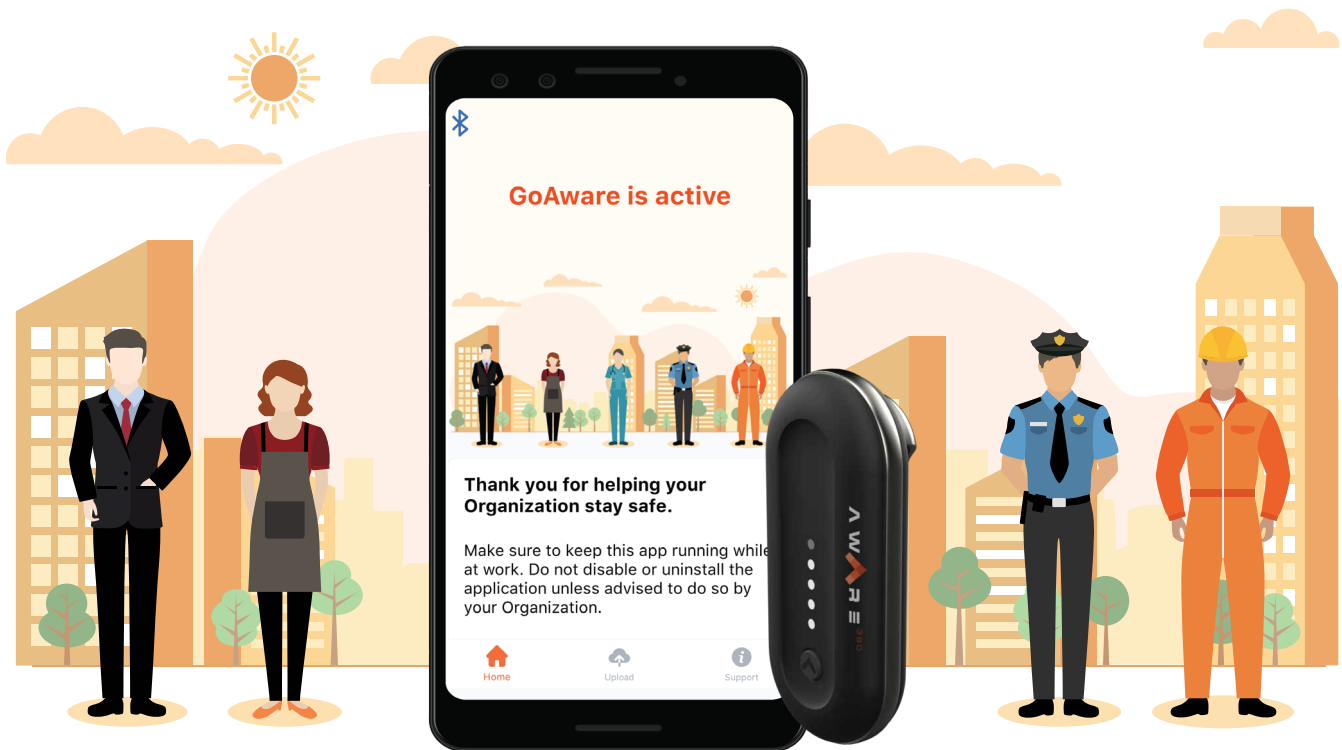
GoAware is active

Thank you for helping your Organization stay safe.

Make sure to keep this app running while at work. Do not disable or uninstall the application unless advised to do so by your Organization.

Home Upload Support

AWARE 360